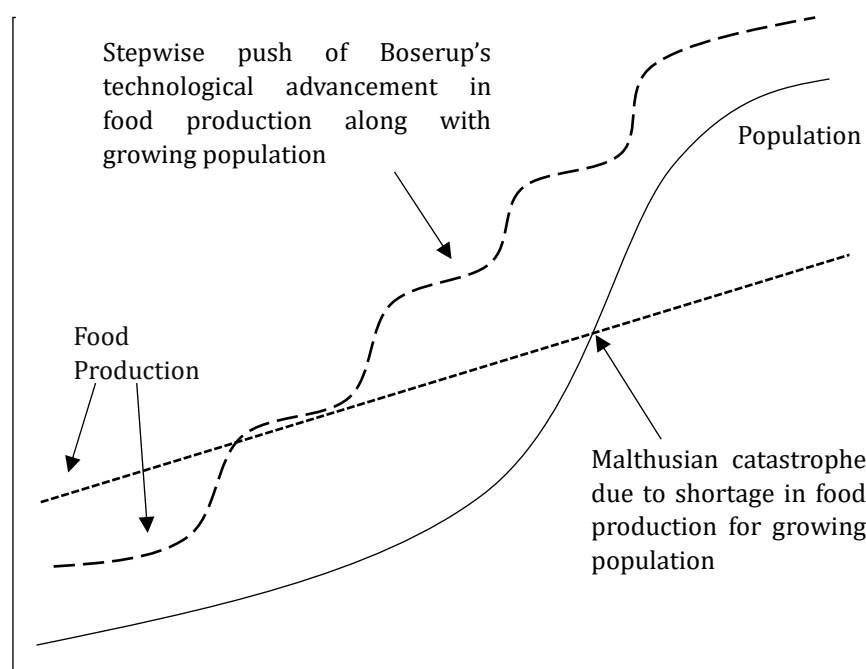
Stepwise push of Boserup's technological advancement in food production along with growing population

Population

Food Production

Malthusian catastrophe due to shortage in food production for growing population